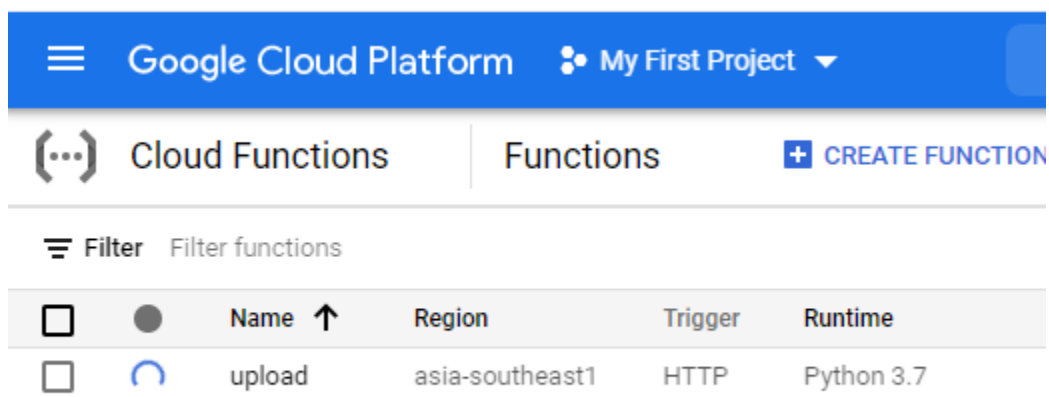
Google Cloud Platform My First Project

Cloud Functions Functions CREATE FUNCTION

Filter Filter functions

| | | Name ↑ | Region | Trigger | Runtime |
|---|---|---|---|---|---|
| | | upload | asia-southeast1 | HTTP | Python 3.7 |